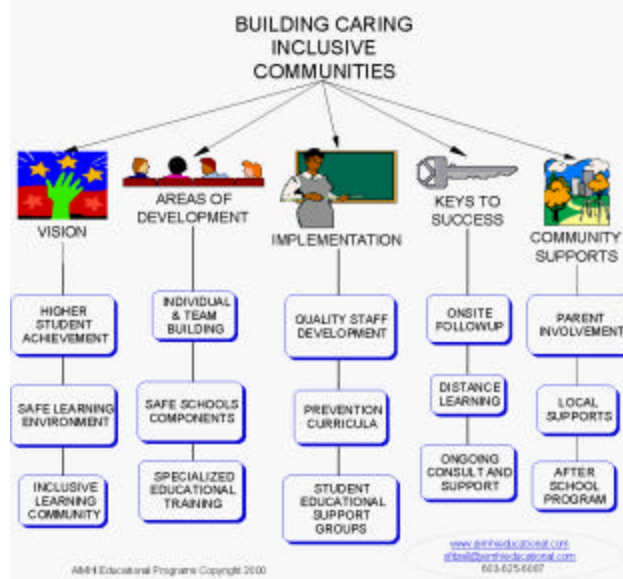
BUILDING CARING INCLUSIVE COMMUNITIES

VISION

HIGHER STUDENT ACHIEVEMENT

SAFE LEARNING ENVIRONMENT

INCLUSIVE LEARNING COMMUNITY

AREAS OF DEVELOPMENT

INDIVIDUAL & TEAM BUILDING

SAFE SCHOOLS COMPONENTS

SPECIALIZED EDUCATIONAL TRAINING

IMPLEMENTATION

QUALITY STAFF DEVELOPMENT

PREVENTION CURRICULA

STUDENT EDUCATIONAL SUPPORT GROUPS

KEYS TO SUCCESS

ONSITE FOLLOWUP

DISTANCE LEARNING

ONGOING CONSULT AND SUPPORT

COMMUNITY SUPPORTS

PARENT INVOLVEMENT

LOCAL SUPPORTS

AFTER SCHOOL PROGRAM

AMHI Educational Programs Copyright 2000

www.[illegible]
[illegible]
603-625-6087